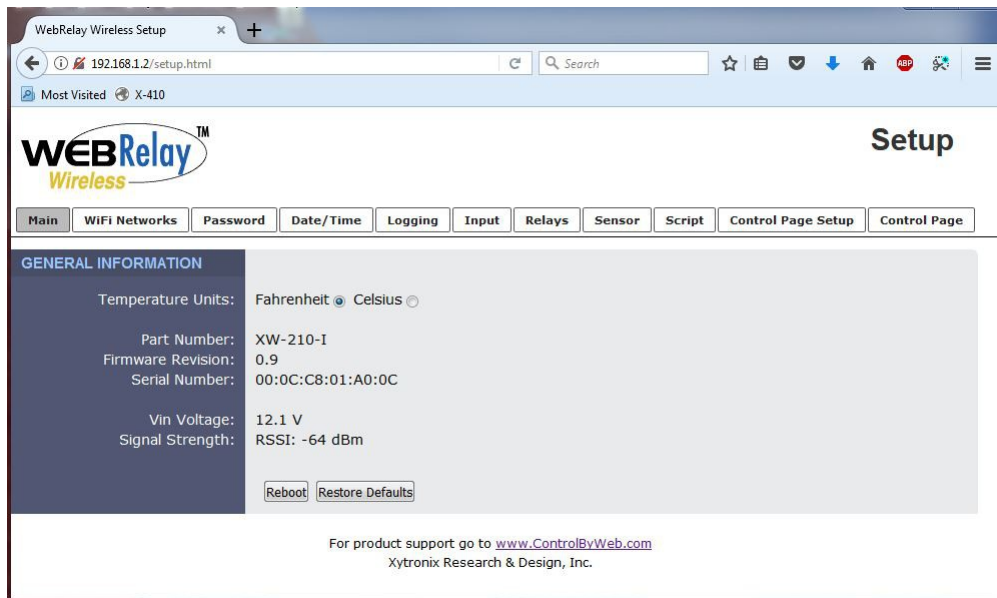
WebRelay Wireless Setup ×

192.168.1.2/setup.html

Search

ABP

Most Visited X-410

WEBRelay™
Wireless

Setup

Main | WiFi Networks | Password | Date/Time | Logging | Input | Relays | Sensor | Script | Control Page Setup | Control Page

GENERAL INFORMATION

Temperature Units: Fahrenheit Celsius

Part Number: XW-210-I
Firmware Revision: 0.9
Serial Number: 00:0C:C8:01:A0:0C

Vin Voltage: 12.1 V
Signal Strength: RSSI: -64 dBm

Reboot Restore Defaults

For product support go to www.ControlByWeb.com
Xytronix Research & Design, Inc.